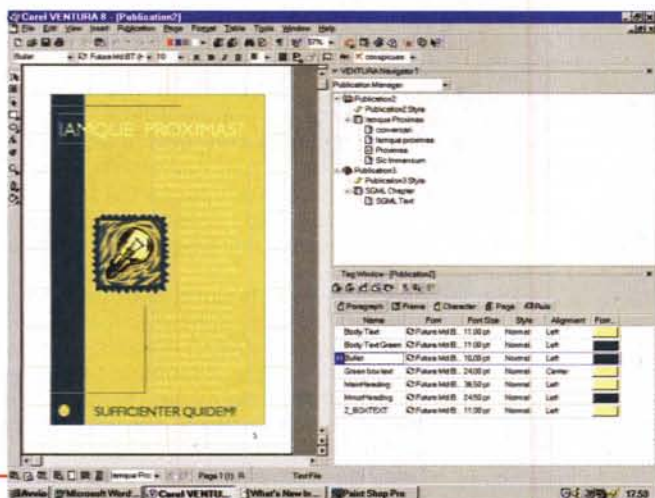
Corel VENTURA 8 - [Publication2]
File Edit View Insert Publication Page Format Table Tools Window Help

Bullet

IAMQUE PROXIMAS?

SUFFICIENTER QUIDEM!

VENTURA Navigator 1
Publication Manager
Publication2
Publication2 Style
Iamque Proximas
conversion
Iamque proximas
Proximas
Sic Immensum
Publication3
Publication3 Style
SGML Chapter
SGML Text

Tag Window - [Publication2]
Paragraph Frame Character Page Rule

| Name | Font | Font Size | Style | Alignment | Font... |
|---|---|---|---|---|---|
| Body Text | Future Md B... | 11,00 pt | Normal | Left | |
| Body Text Green | Future Md B... | 11,00 pt | Normal | Left | |
| Bullet | Future Md B... | 10,00 pt | Normal | Left | |
| Green box text | Future Md B... | 24,00 pt | Normal | Center | |
| MainHeading | Future Md B... | 36,50 pt | Normal | Left | |
| MinorHeading | Future Md B... | 24,50 pt | Normal | Left | |
| Z_BOXTEXT | Future Md B... | 11,00 pt | Normal | Left | |

Page 1 (1) Text File

Avvio | Microsoft Word... | Corel VENTU... | What's New In... | Paint Shop Pro | 17:59